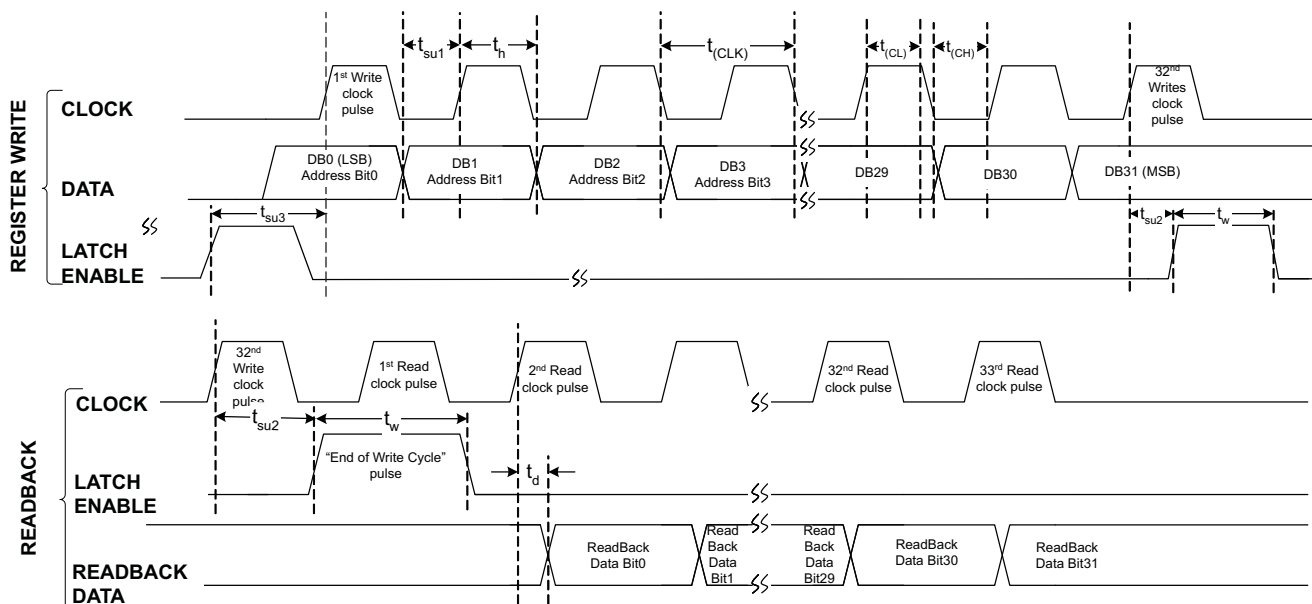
$t_{su1}$ $t_h$ $t_{(CLK)}$ $t_{(CL)}$ $t_{(CH)}$

1st Write clock pulse

32nd Writes clock pulse

REGISTER WRITE

CLOCK

DATA

DB0 (LSB) Address Bit0

DB1 Address Bit1

DB2 Address Bit2

DB3 Address Bit3

DB29

DB30

DB31 (MSB)

$t_{su3}$

$t_{su2}$ $t_w$

LATCH ENABLE

READBACK

CLOCK

32nd Write clock pulse

1st Read clock pulse

2nd Read clock pulse

32nd Read clock pulse

33rd Read clock pulse

$t_{su2}$ $t_w$

LATCH ENABLE

"End of Write Cycle" pulse

$t_d$

READBACK DATA

ReadBack Data Bit0

Read Back Data Bit1

Read Back Data Bit29

ReadBack Data Bit30

ReadBack Data Bit31